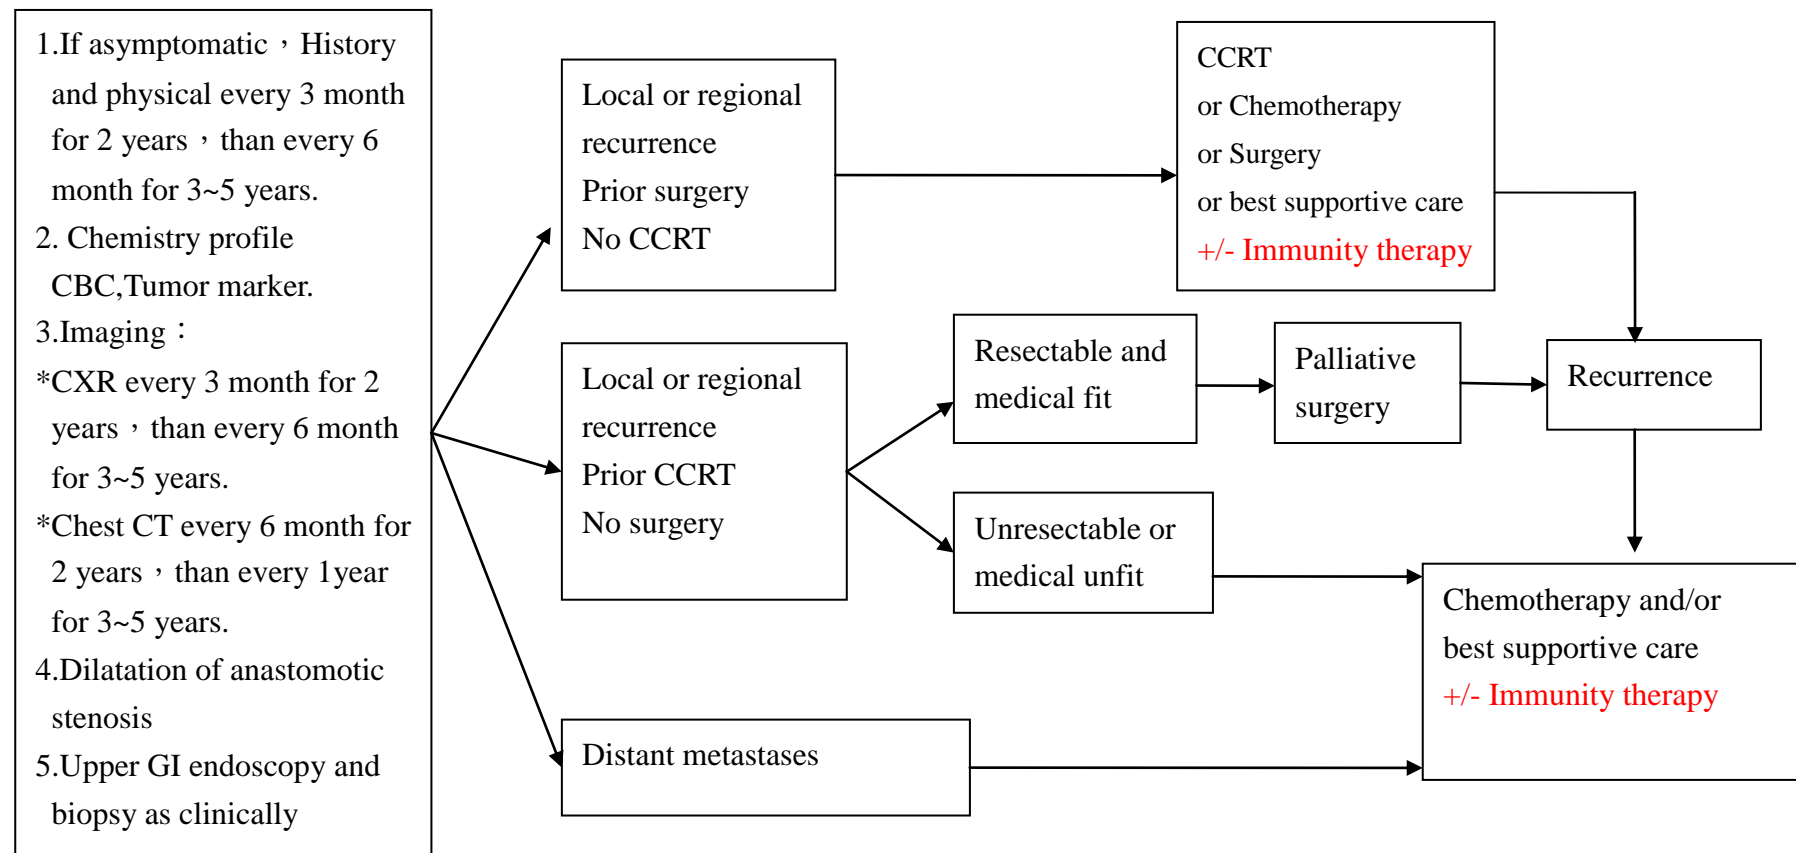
1.If asymptomatic，History and physical every 3 month for 2 years，than every 6 month for 3~5 years.
2. Chemistry profile CBC,Tumor marker.
3.Imaging：
*CXR every 3 month for 2 years，than every 6 month for 3~5 years.
*Chest CT every 6 month for 2 years，than every 1year for 3~5 years.
4.Dilatation of anastomotic stenosis
5.Upper GI endoscopy and biopsy as clinically

Local or regional recurrence
Prior surgery
No CCRT

CCRT
or Chemotherapy
or Surgery
or best supportive care
+/- Immunity therapy

Local or regional recurrence
Prior CCRT
No surgery

Resectable and medical fit

Palliative surgery

Recurrence

Unresectable or medical unfit

Chemotherapy and/or best supportive care
+/- Immunity therapy

Distant metastases